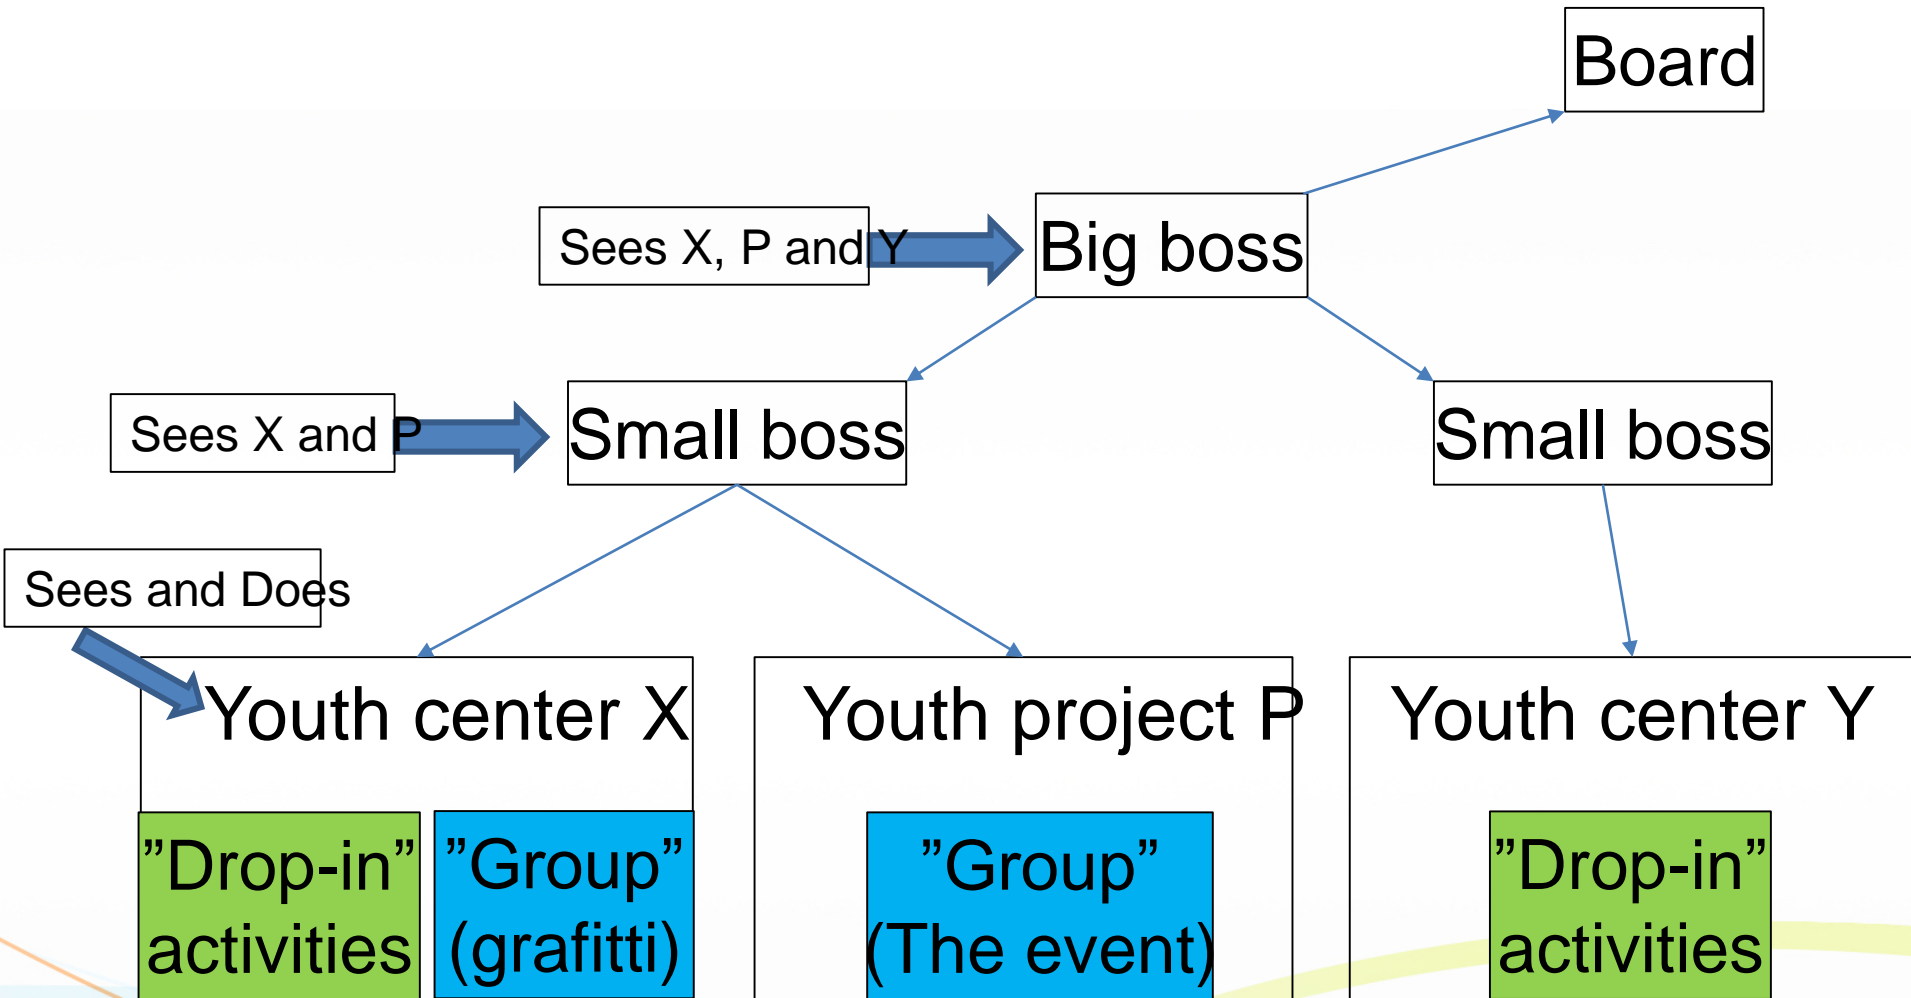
Board

Sees X, P and Y

Big boss

Sees X and P

Small boss

Small boss

Sees and Does

Youth center X

Youth project P

Youth center Y

”Drop-in” activities

”Group” (grafitti)

”Group” (The event)

”Drop-in” activities